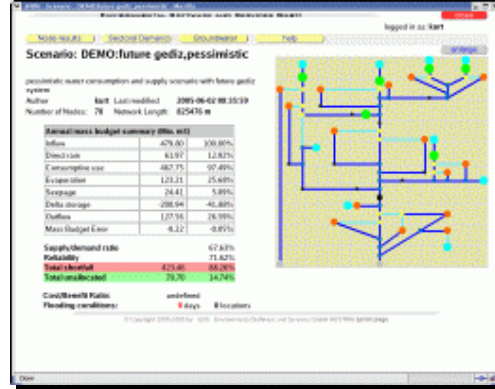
close

logged in as: kurt

Node results | Sectoral Demands | Groundwater | Help

enlarge

Scenario: DEMO:future gediz,pessimistic

pessimistic water consumption and supply scenario with future gediz system

Author kurt Last modified 2005-06-02 08:35:59
Number of Nodes: 78 Network Length: 825476 m

| Annual mass budget summary (Mio. m3) | | |
|---|---|---|
| Inflow | 478.00 | 100.00% |
| Direct rain | 61.97 | 12.82% |
| Consumptive use | 467.75 | 97.49% |
| Evaporation | 123.21 | 25.69% |
| Seepage | 24.41 | 5.09% |
| Delta storage | -208.94 | -41.86% |
| Outflow | 127.96 | 26.59% |
| Mass Budget Error | -4.22 | -0.85% |

| | |
|---|---|
| Supply/demand ratio | 67.63% |
| Reliability | 71.62% |
| Total shortfall | 423.46 | 88.26% |
| Total unallocated | 70.70 | 14.74% |

Cost/Benefit Ratio: undefined
Flooding conditions: 0 days 0 locations

© Copyright 2005 ESS Inc.

Done